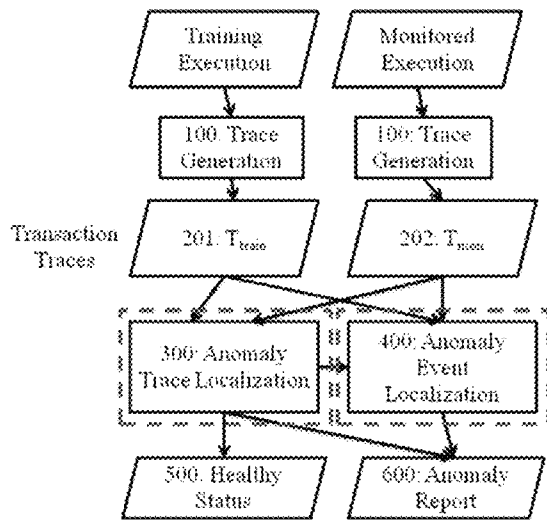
Training Execution

Monitored Execution

100: Trace Generation

100: Trace Generation

Transaction Traces

201: $T_{train}$

202: $T_{mon}$

300: Anomaly Trace Localization

400: Anomaly Event Localization

500: Healthy Status

600: Anomaly Report